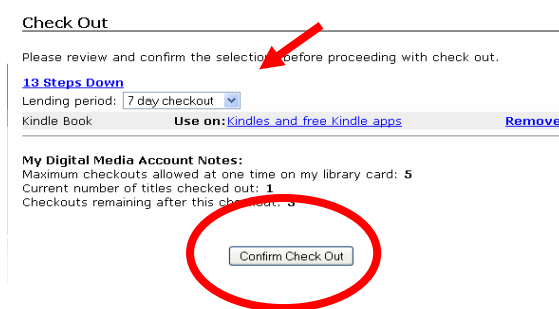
Check Out

Please review and confirm the selection before proceeding with check out.

13 Steps Down

Lending period: 7 day checkout

Kindle Book Use on: Kindles and free Kindle apps Remove

My Digital Media Account Notes:
Maximum checkouts allowed at one time on my library card: 5
Current number of titles checked out: 1
Checkouts remaining after this checkout: 3

Confirm Check Out